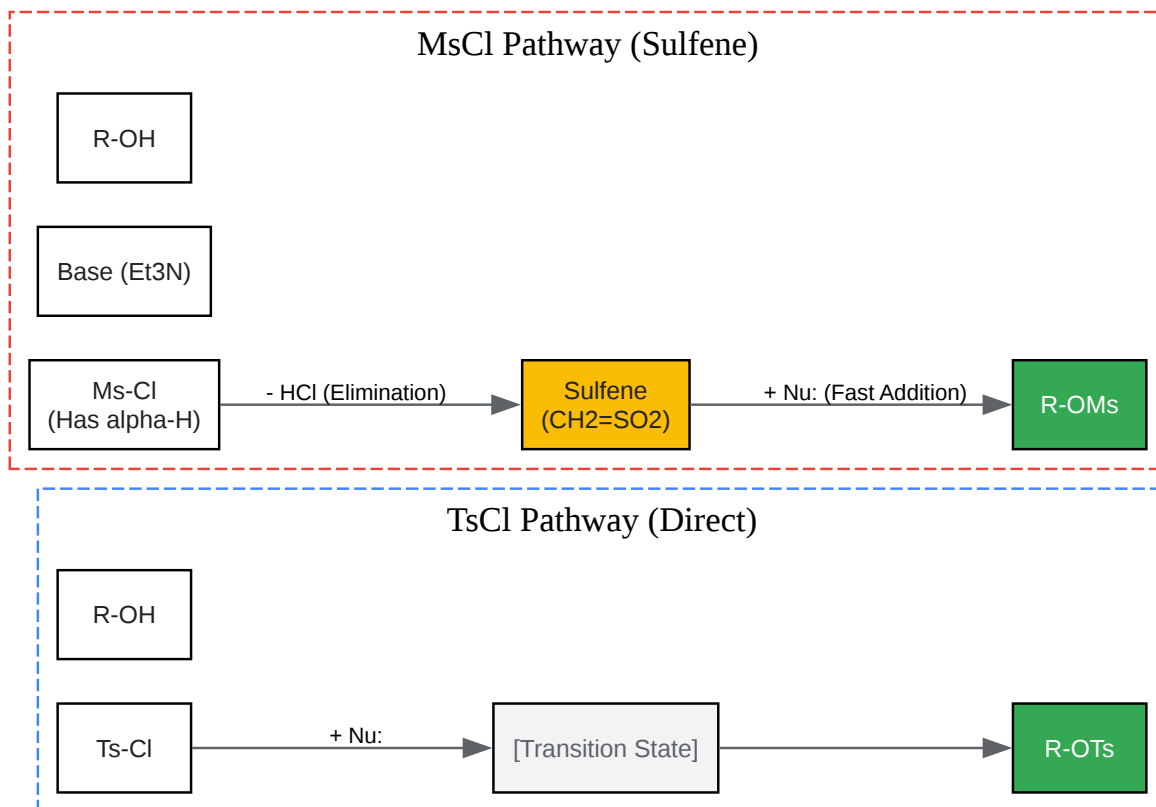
MsCl Pathway (Sulfene)

R-OH

Base (Et3N)

Ms-Cl
(Has alpha-H)

- HCl (Elimination)

Sulfene
(CH2=SO2)

+ Nu: (Fast Addition)

R-OMs

TsCl Pathway (Direct)

R-OH

Ts-Cl

+ Nu:

[Transition State]

R-OTs